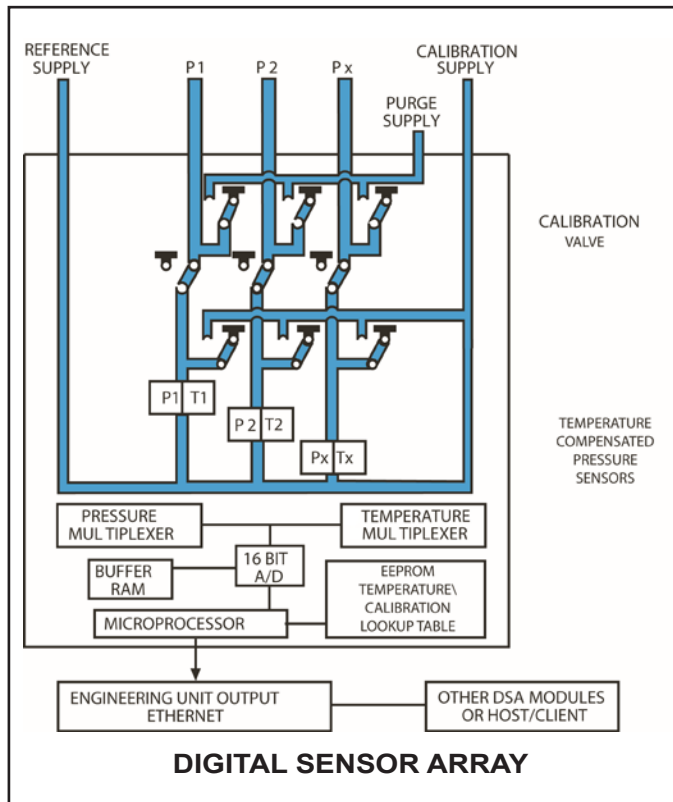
REFERENCE SUPPLY

P1

P2

Px

CALIBRATION SUPPLY

PURGE SUPPLY

CALIBRATION VALVE

P1 T1

P2 T2

Px Tx

TEMPERATURE COMPENSATED PRESSURE SENSORS

PRESSURE MUL TIPLEXER

TEMPERATURE MUL TIPLEXER

16 BIT A/D

BUFFER RAM

EEPROM TEMPERATURE\ CALIBRATION LOOKUP TABLE

MICROPROCESSOR

ENGINEERING UNIT OUTPUT ETHERNET

OTHER DSA MODULES OR HOST/CLIENT

DIGITAL SENSOR ARRAY